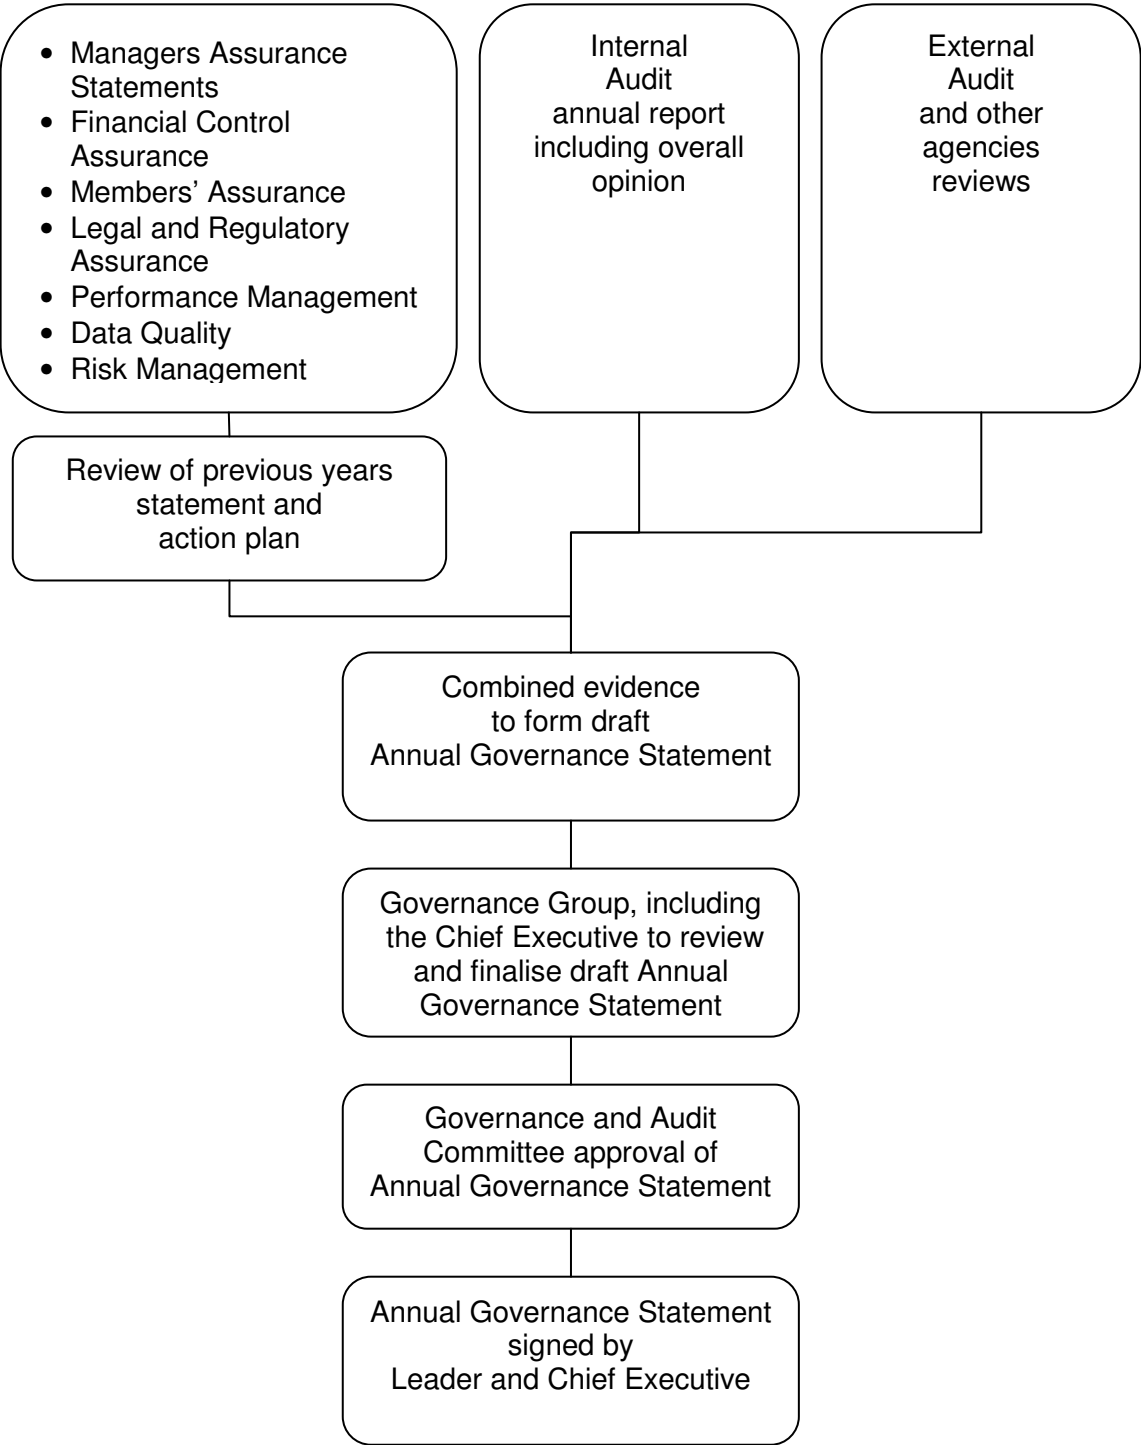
- Managers Assurance Statements
- Financial Control Assurance
- Members' Assurance
- Legal and Regulatory Assurance
- Performance Management
- Data Quality
- Risk Management

Internal Audit annual report including overall opinion

External Audit and other agencies reviews

Review of previous years statement and action plan

Combined evidence to form draft Annual Governance Statement

Governance Group, including the Chief Executive to review and finalise draft Annual Governance Statement

Governance and Audit Committee approval of Annual Governance Statement

Annual Governance Statement signed by Leader and Chief Executive